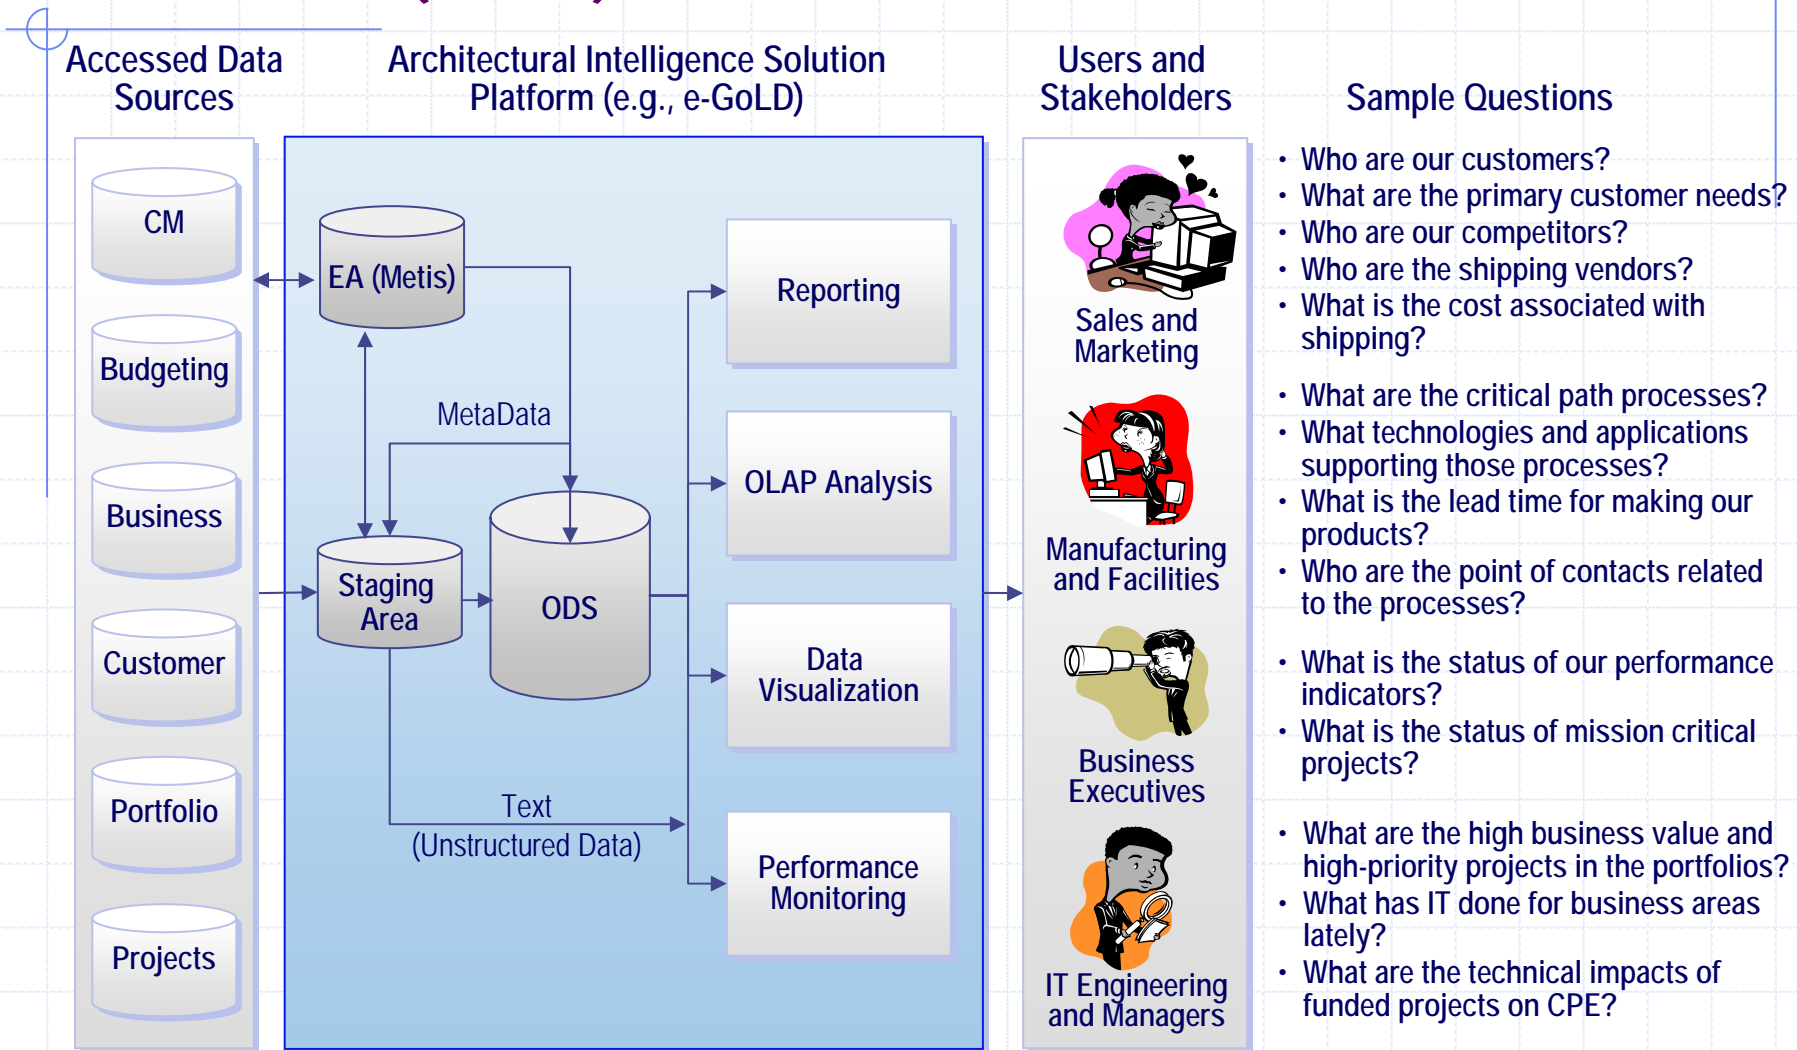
Accessed Data Sources

Architectural Intelligence Solution Platform (e.g., e-GoLD)

Users and Stakeholders

Sample Questions

CM

Budgeting

Business

Customer

Portfolio

Projects

EA (Metis)

MetaData

Staging Area

ODS

Text (Unstructured Data)

Reporting

OLAP Analysis

Data Visualization

Performance Monitoring

Sales and Marketing

Manufacturing and Facilities

Business Executives

IT Engineering and Managers

• Who are our customers?
• What are the primary customer needs?
• Who are our competitors?
• Who are the shipping vendors?
• What is the cost associated with shipping?

• What are the critical path processes?
• What technologies and applications supporting those processes?
• What is the lead time for making our products?
• Who are the point of contacts related to the processes?

• What is the status of our performance indicators?
• What is the status of mission critical projects?

• What are the high business value and high-priority projects in the portfolios?
• What has IT done for business areas lately?
• What are the technical impacts of funded projects on CPE?